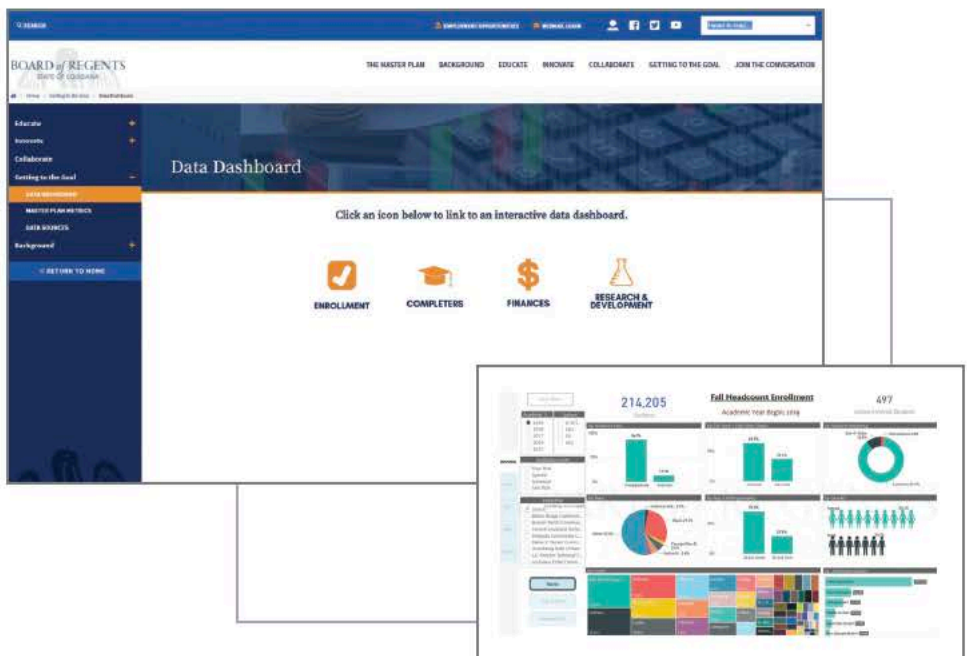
SEARCH EMPLOYMENT OPPORTUNITIES WEBMAIL LOGIN

BOARD of REGENTS
STATE OF LOUISIANA

THE MASTER PLAN BACKGROUND EDUCATE INNOVATE COLLABORATE GETTING TO THE GOAL JOIN THE CONVERSATION

Educate
Innovate
Collaborate
Getting to the Goal
DATA DASHBOARD
MASTER PLAN METRICS
DATA SOURCES
Background
RETURN TO MENU

Data Dashboard

Click an icon below to link to an interactive data dashboard.

ENROLLMENT
COMPLETERS
FINANCES
RESEARCH & DEVELOPMENT

214,205

Fall Headcount Enrollment
Academic Year Begin: 2019

497